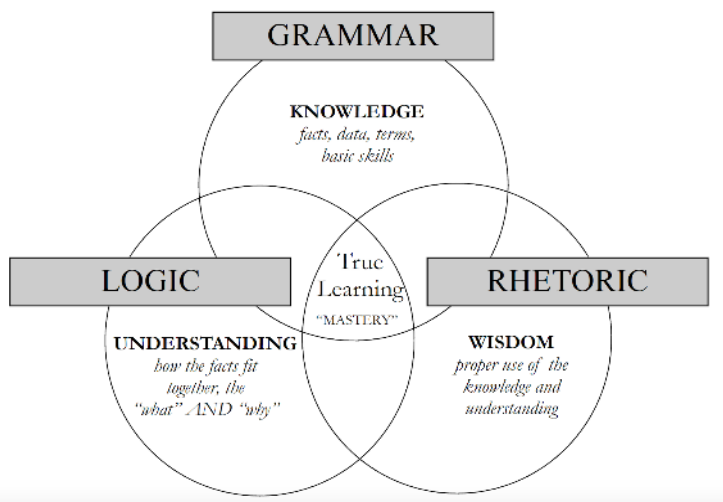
GRAMMAR

KNOWLEDGE
facts, data, terms, basic skills

LOGIC

True Learning
"MASTERY"

RHETORIC

UNDERSTANDING
how the facts fit together, the "what" AND "why"

WISDOM
proper use of the knowledge and understanding